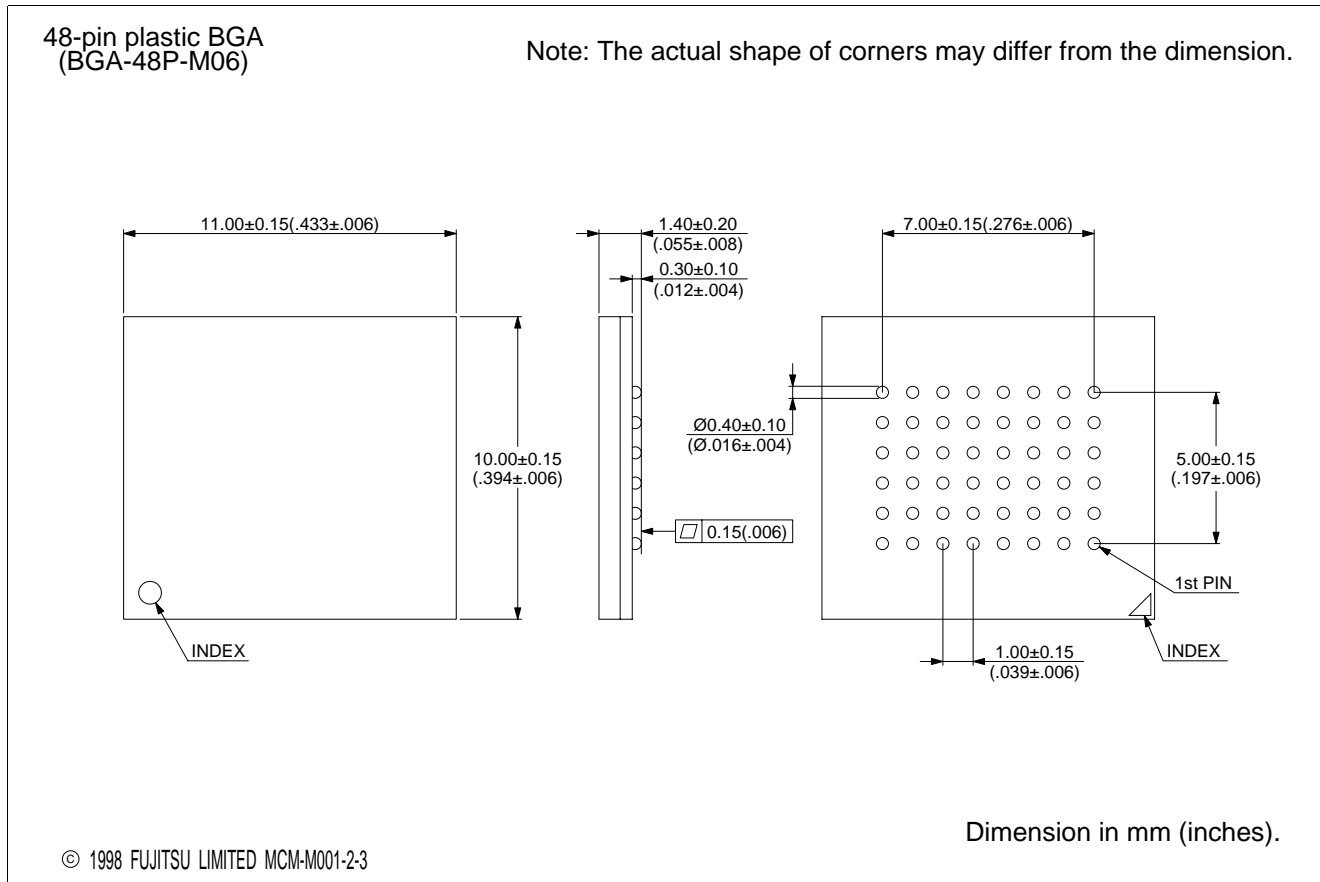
48-pin plastic BGA
(BGA-48P-M06)

Note: The actual shape of corners may differ from the dimension.

11.00±0.15(.433±.006)

10.00±0.15
(.394±.006)

INDEX

1.40±0.20
(.055±.008)

0.30±0.10
(.012±.004)

Ø0.40±0.10
(Ø.016±.004)

▱ 0.15(.006)

7.00±0.15(.276±.006)

5.00±0.15
(.197±.006)

1st PIN

INDEX

1.00±0.15
(.039±.006)

Dimension in mm (inches).

© 1998 FUJITSU LIMITED MCM-M001-2-3